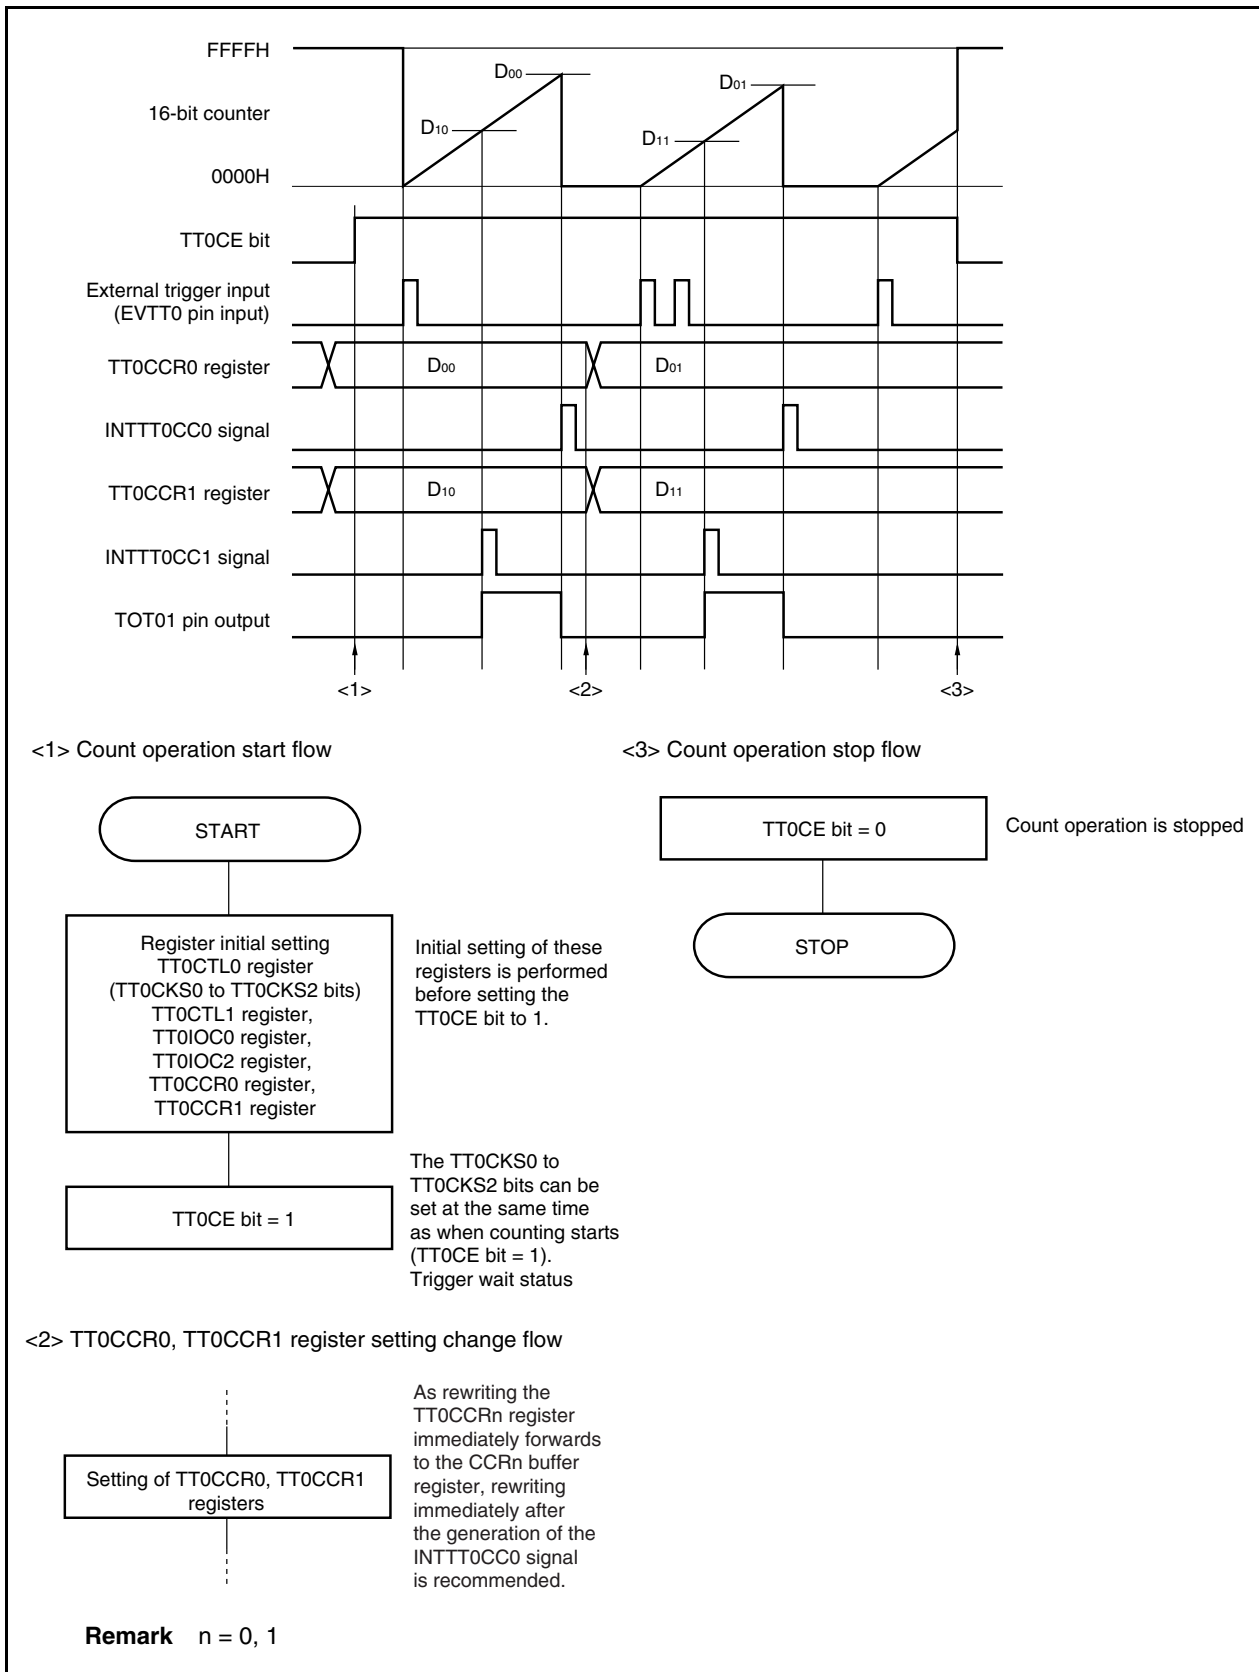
FFFFH

16-bit counter

0000H

$D_{00}$

$D_{10}$

$D_{01}$

$D_{11}$

TT0CE bit

External trigger input (EVTT0 pin input)

TT0CCR0 register

$D_{00}$

$D_{01}$

INTTT0CC0 signal

TT0CCR1 register

$D_{10}$

$D_{11}$

INTTT0CC1 signal

TOT01 pin output

<1>

<2>

<3>

<1> Count operation start flow

START

Register initial setting TT0CTL0 register (TT0CKS0 to TT0CKS2 bits) TT0CTL1 register, TT0IOC0 register, TT0IOC2 register, TT0CCR0 register, TT0CCR1 register

Initial setting of these registers is performed before setting the TT0CE bit to 1.

TT0CE bit = 1

The TT0CKS0 to TT0CKS2 bits can be set at the same time as when counting starts (TT0CE bit = 1). Trigger wait status

<3> Count operation stop flow

TT0CE bit = 0

Count operation is stopped

STOP

<2> TT0CCR0, TT0CCR1 register setting change flow

Setting of TT0CCR0, TT0CCR1 registers

As rewriting the TT0CCRn register immediately forwards to the CCRn buffer register, rewriting immediately after the generation of the INTTT0CC0 signal is recommended.

Remark n = 0, 1